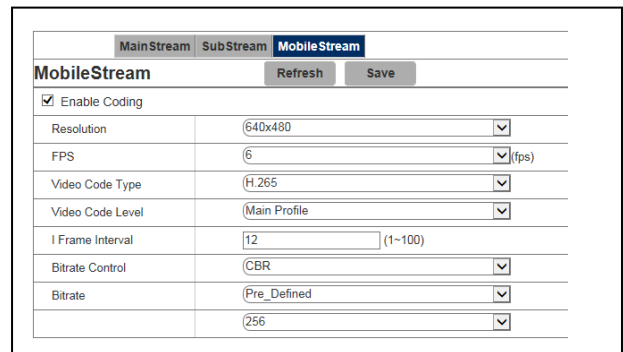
MainStream SubStream MobileStream

MobileStream Refresh Save

☑ Enable Coding

| | |
|---|---|
| Resolution | 640x480 |
| FPS | 6 (fps) |
| Video Code Type | H.265 |
| Video Code Level | Main Profile |
| I Frame Interval | 12 (1~100) |
| Bitrate Control | CBR |
| Bitrate | Pre_Defined |
| | 256 |